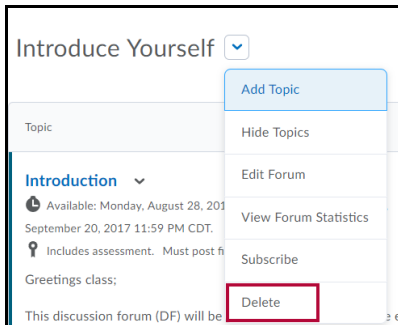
Introduce Yourself

Topic

Introduction

Available: Monday, August 28, 201 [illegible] September 20, 2017 11:59 PM CDT.

Includes assessment. Must post fi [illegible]

Greetings class;

This discussion forum (DF) will be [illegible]

Add Topic

Hide Topics

Edit Forum

View Forum Statistics

Subscribe

Delete